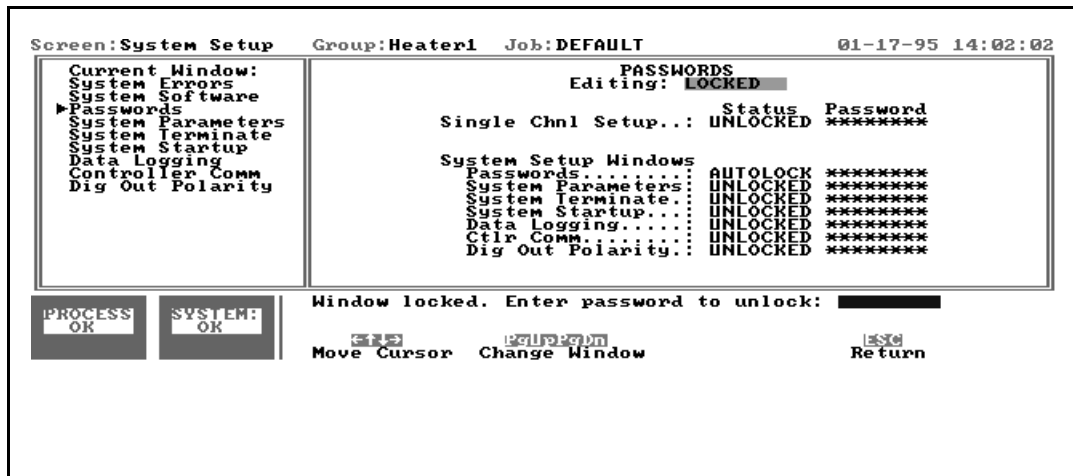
Screen:System Setup Group:Heater1 Job:DEFAULT 01-17-95 14:02:02

Current Window:
System Errors
System Software
▸Passwords
System Parameters
System Terminate
System Startup
Data Logging
Controller Comm
Dig Out Polarity

PASSWORDS
Editing: LOCKED

| | Status | Password |
|---|---|---|
| Single Chnl Setup..: | UNLOCKED | ******** |

System Setup Windows

| | | |
|---|---|---|
| Passwords........: | AUTOLOCK | ******** |
| System Parameters: | UNLOCKED | ******** |
| System Terminate.: | UNLOCKED | ******** |
| System Startup...: | UNLOCKED | ******** |
| Data Logging.....: | UNLOCKED | ******** |
| Ctlr Comm........: | UNLOCKED | ******** |
| Dig Out Polarity.: | UNLOCKED | ******** |

PROCESS OK
SYSTEM: OK

Window locked. Enter password to unlock:

←↑↓→ Move Cursor
PgUpPgDn Change Window
ESC Return